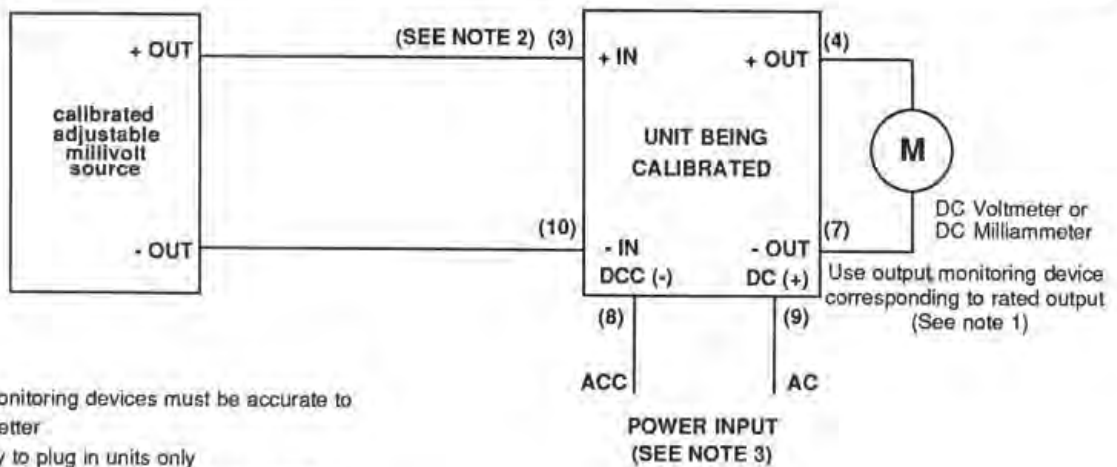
+ OUT

calibrated adjustable millivolt source

- OUT

(SEE NOTE 2) (3)

+ IN

+ OUT

(4)

UNIT BEING CALIBRATED

M

(10)

- IN

DCC (-)

- OUT

DC (+)

(7)

DC Voltmeter or DC Milliammeter

Use output monitoring device corresponding to rated output (See note 1)

(8)

(9)

ACC

AC

POWER INPUT (SEE NOTE 3)

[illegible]onitoring devices must be accurate to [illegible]etter

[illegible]y to plug in units only